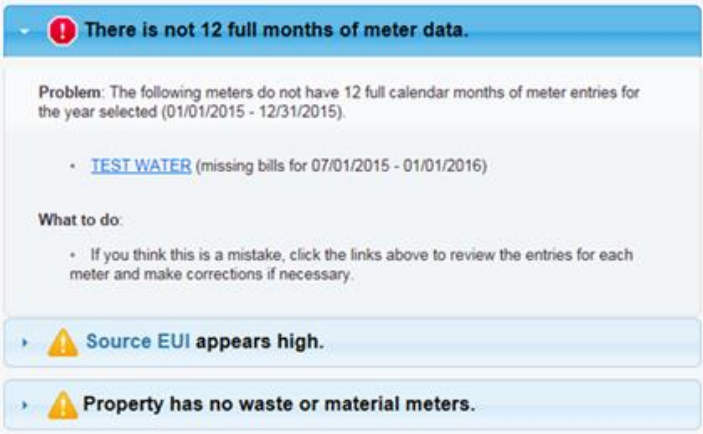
There is not 12 full months of meter data.

Problem: The following meters do not have 12 full calendar months of meter entries for the year selected (01/01/2015 - 12/31/2015).

• TEST WATER (missing bills for 07/01/2015 - 01/01/2016)

What to do:

• If you think this is a mistake, click the links above to review the entries for each meter and make corrections if necessary.

Source EUI appears high.

Property has no waste or material meters.